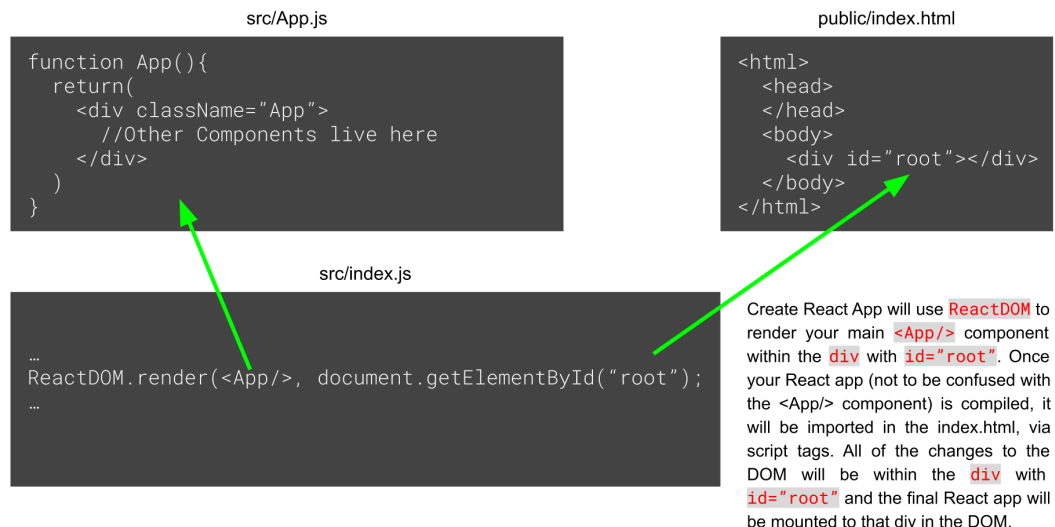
src/App.js

```
function App(){
  return(
    <div className="App">
      //Other Components live here
    </div>
  )
}
```

public/index.html

```
<html>
  <head>
  </head>
  <body>
    <div id="root"></div>
  </body>
</html>
```

src/index.js

```
…
ReactDOM.render(<App/>, document.getElementById("root");
…
```

Create React App will use ReactDOM to render your main <App/> component within the div with id="root". Once your React app (not to be confused with the <App/> component) is compiled, it will be imported in the index.html, via script tags. All of the changes to the DOM will be within the div with id="root" and the final React app will be mounted to that div in the DOM.